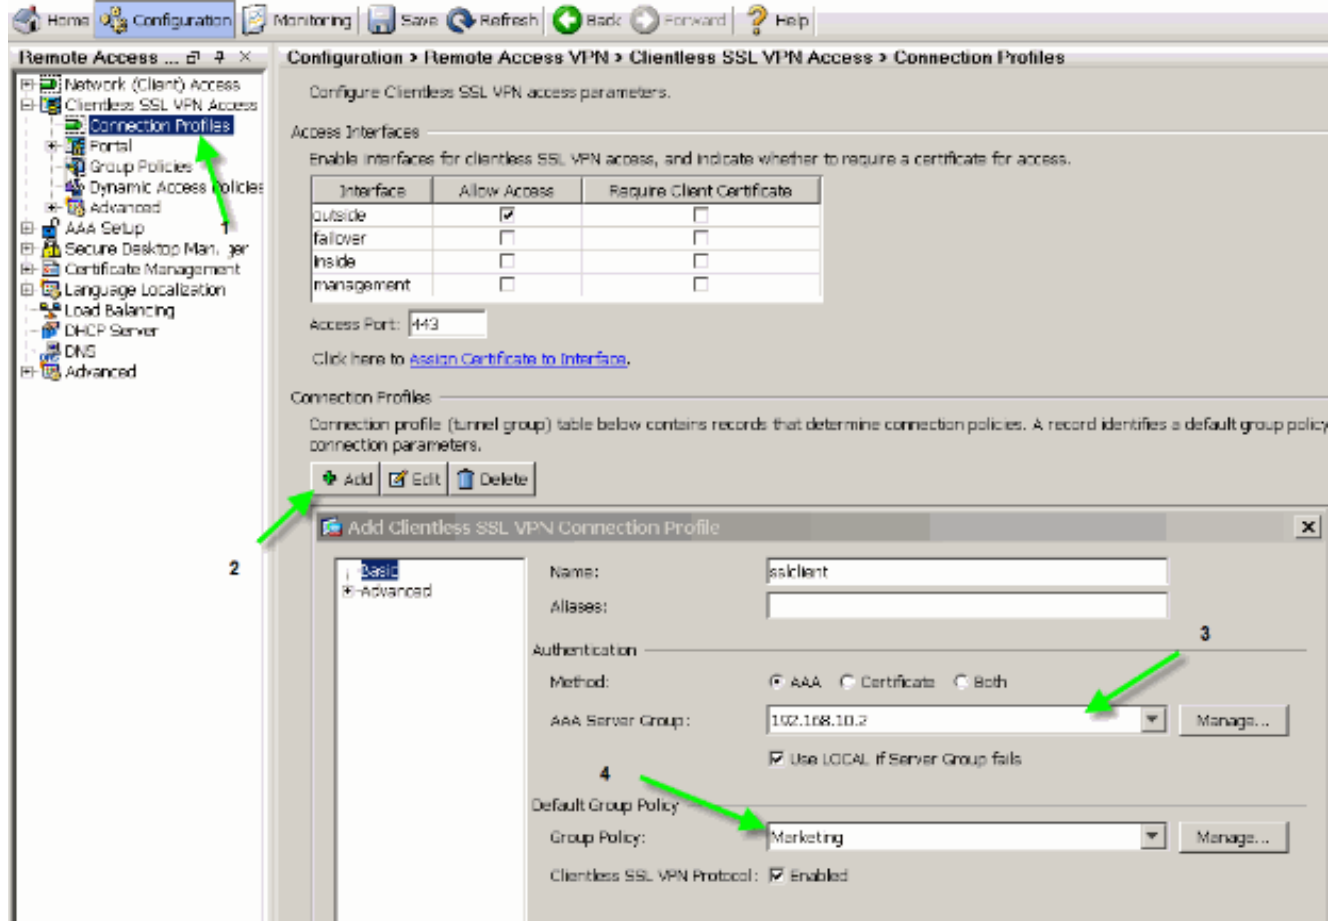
Home Configuration Monitoring Save Refresh Back Forward Help

Remote Access ...

Network (Client) Access
Clientless SSL VPN Access
Connection Profiles
Portal
Group Policies
Dynamic Access Policies
Advanced
AAA Setup
Secure Desktop Manager
Certificate Management
Language Localization
Load Balancing
DHCP Server
DNS
Advanced

1

Configuration > Remote Access VPN > Clientless SSL VPN Access > Connection Profiles

Configure Clientless SSL VPN access parameters.

Access Interfaces

Enable interfaces for clientless SSL VPN access, and indicate whether to require a certificate for access.

| Interface | Allow Access | Require Client Certificate |
|---|---|---|
| outside | ☑ | ☐ |
| failover | ☐ | ☐ |
| inside | ☐ | ☐ |
| management | ☐ | ☐ |

Access Port: 443

Click here to Assign Certificate to Interface.

Connection Profiles

Connection profile (tunnel group) table below contains records that determine connection policies. A record identifies a default group policy connection parameters.

Add Edit Delete

2

Add Clientless SSL VPN Connection Profile

Basic
Advanced

Name: sslclient

Aliases:

3

Authentication

Method: AAA Certificate Both

AAA Server Group: 192.168.10.2 Manage...

Use LOCAL if Server Group fails

4

Default Group Policy

Group Policy: Marketing Manage...

Clientless SSL VPN Protocol: Enabled